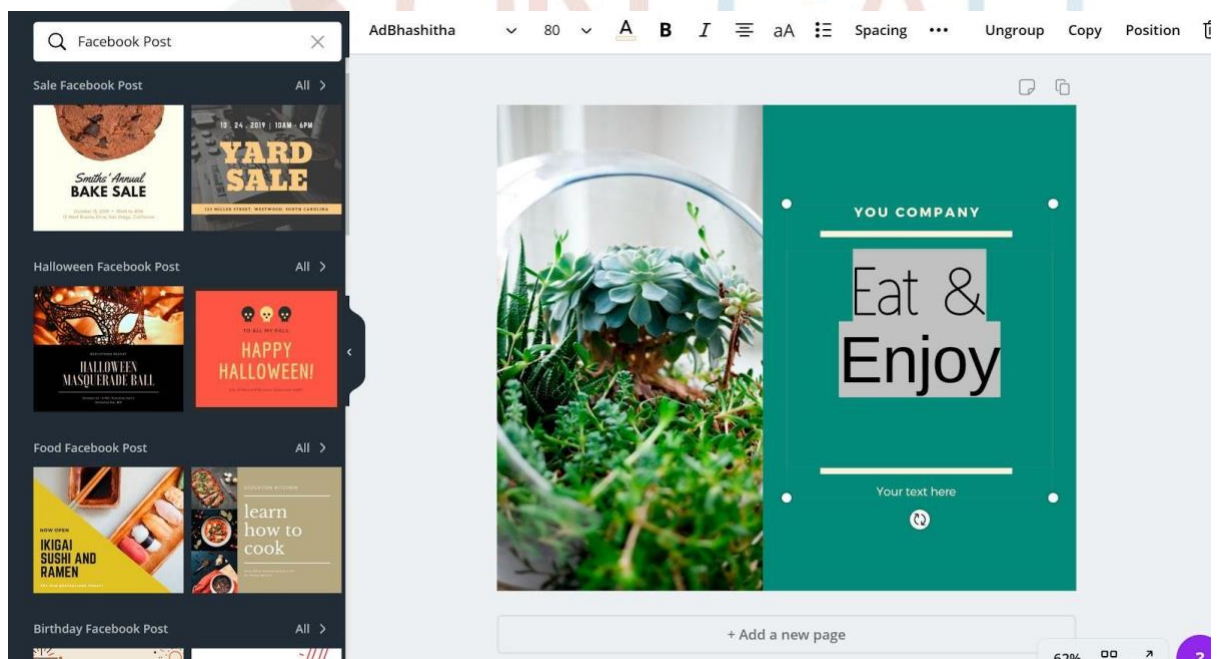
Facebook Post

Sale Facebook Post All >

Smiths' Annual BAKE SALE

12. 24. 2019 | 10AM - 6PM YARD SALE

Halloween Facebook Post All >

HALLOWEEN MASQUERADE BALL

TO ALL MY PALS HAPPY HALLOWEEN!

Food Facebook Post All >

NOW OPEN IKIGAI SUSHI AND RAMEN

learn how to cook

Birthday Facebook Post All >

AdBhashitha 80 B I aA Spacing ••• Ungroup Copy Position

YOU COMPANY

Eat & Enjoy

Your text here

+ Add a new page

62%